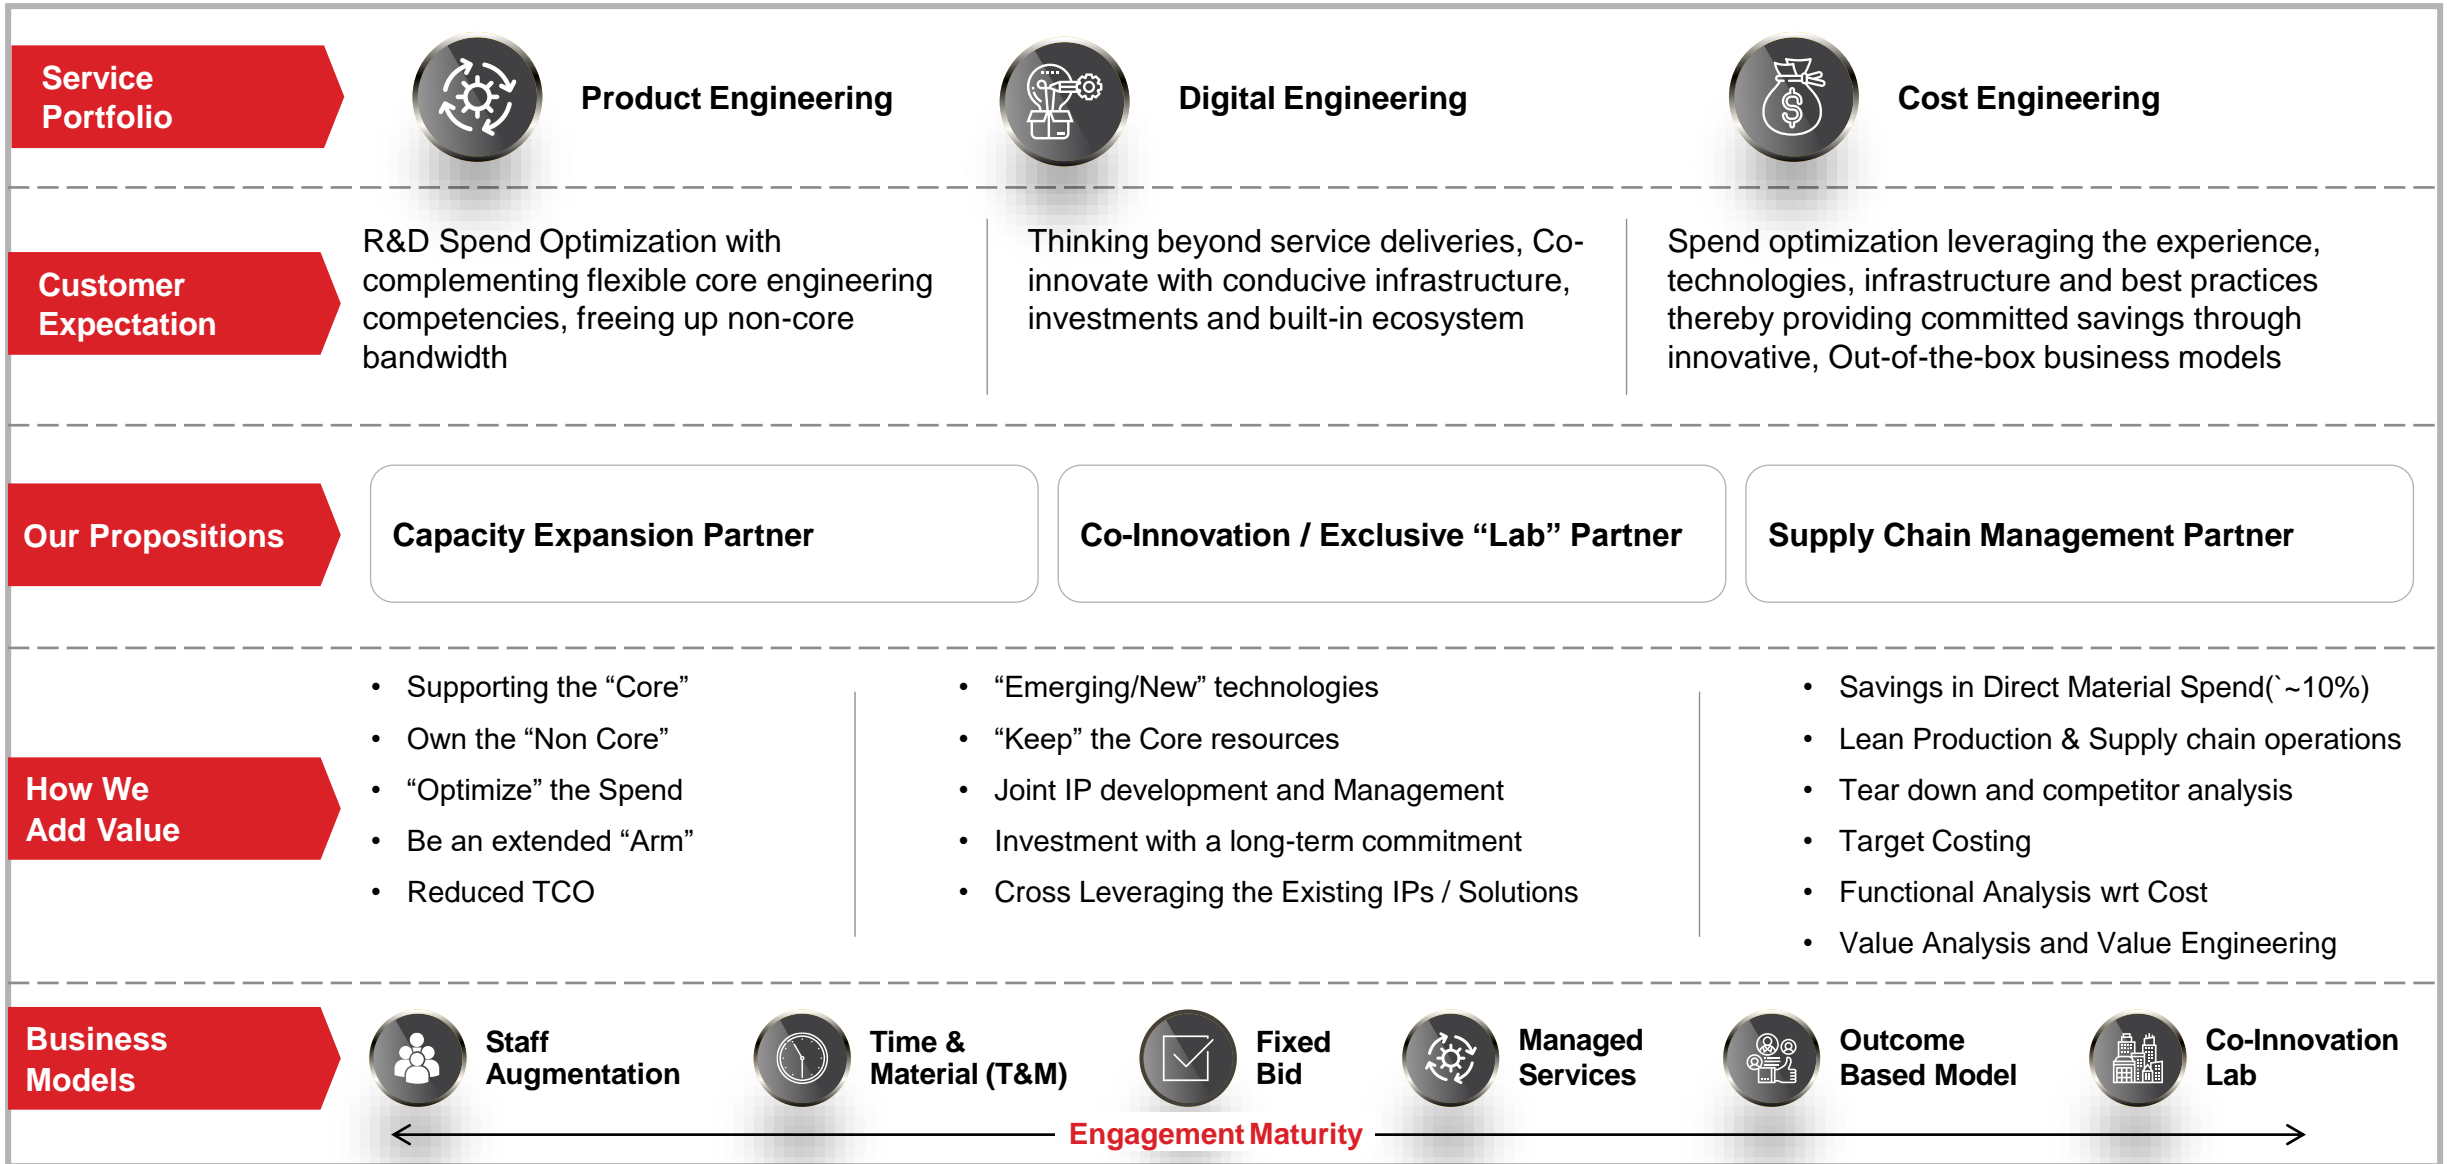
Service Portfolio

Product Engineering

Digital Engineering

Cost Engineering

Customer Expectation

R&D Spend Optimization with complementing flexible core engineering competencies, freeing up non-core bandwidth

Thinking beyond service deliveries, Co-innovate with conducive infrastructure, investments and built-in ecosystem

Spend optimization leveraging the experience, technologies, infrastructure and best practices thereby providing committed savings through innovative, Out-of-the-box business models

Our Propositions

Capacity Expansion Partner

Co-Innovation / Exclusive “Lab” Partner

Supply Chain Management Partner

How We Add Value

- Supporting the “Core”
- Own the “Non Core”
- “Optimize” the Spend
- Be an extended “Arm”
- Reduced TCO

- “Emerging/New” technologies
- “Keep” the Core resources
- Joint IP development and Management
- Investment with a long-term commitment
- Cross Leveraging the Existing IPs / Solutions

- Savings in Direct Material Spend(`~10%)
- Lean Production & Supply chain operations
- Tear down and competitor analysis
- Target Costing
- Functional Analysis wrt Cost
- Value Analysis and Value Engineering

Business Models

Staff Augmentation

Time & Material (T&M)

Fixed Bid

Managed Services

Outcome Based Model

Co-Innovation Lab

Engagement Maturity